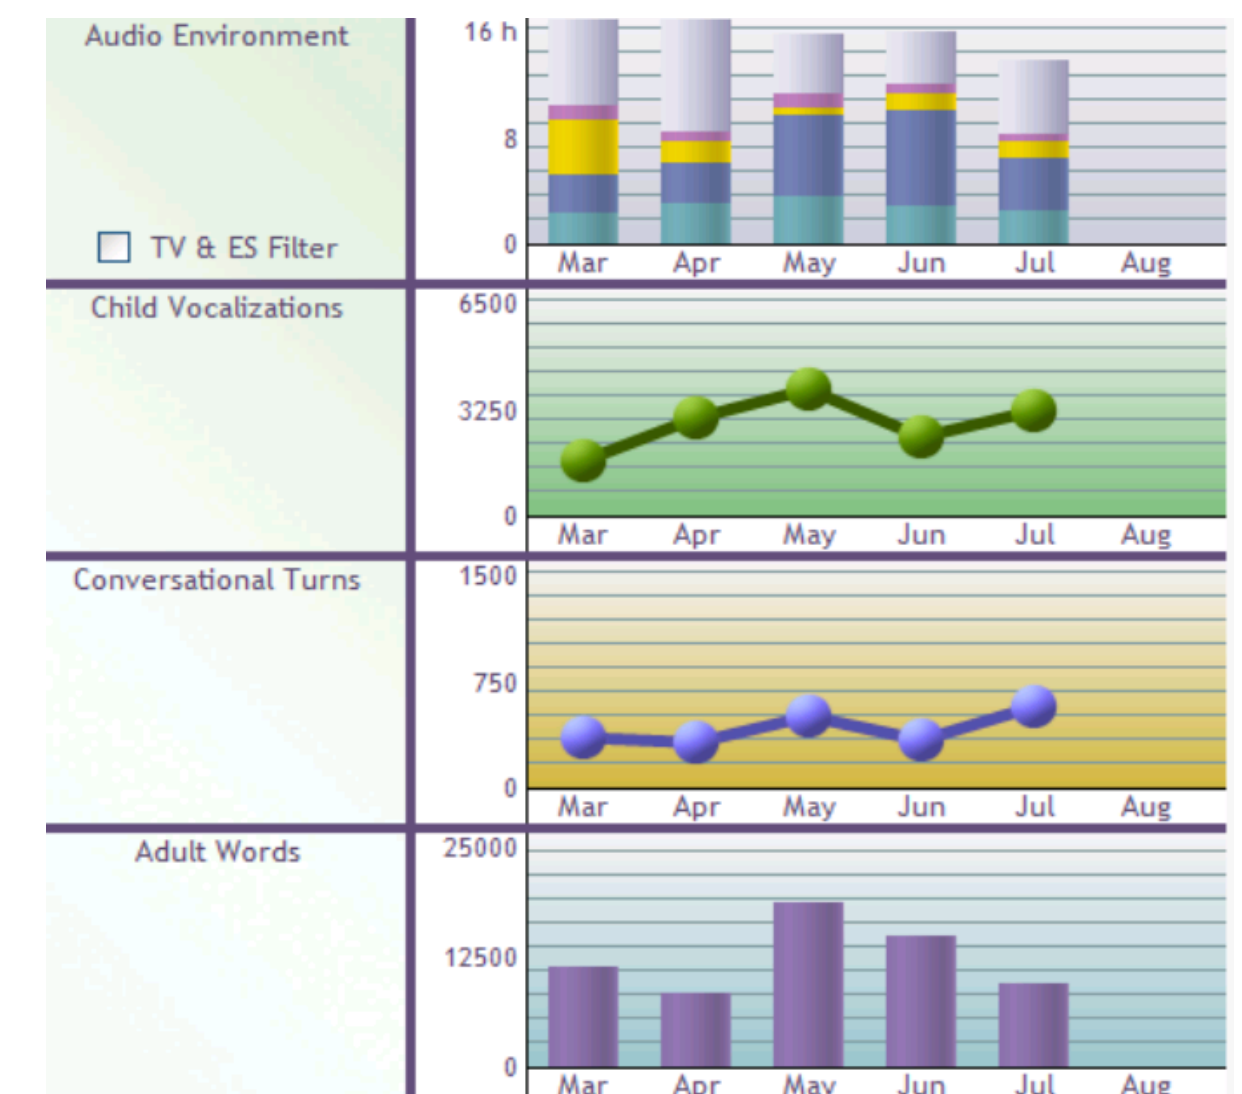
Audio Environment

TV & ES Filter

16 h
8
0
Mar Apr May Jun Jul Aug

Child Vocalizations

6500
3250
0
Mar Apr May Jun Jul Aug

Conversational Turns

1500
750
0
Mar Apr May Jun Jul Aug

Adult Words

25000
12500
0
Mar Apr May Jun Jul Aug